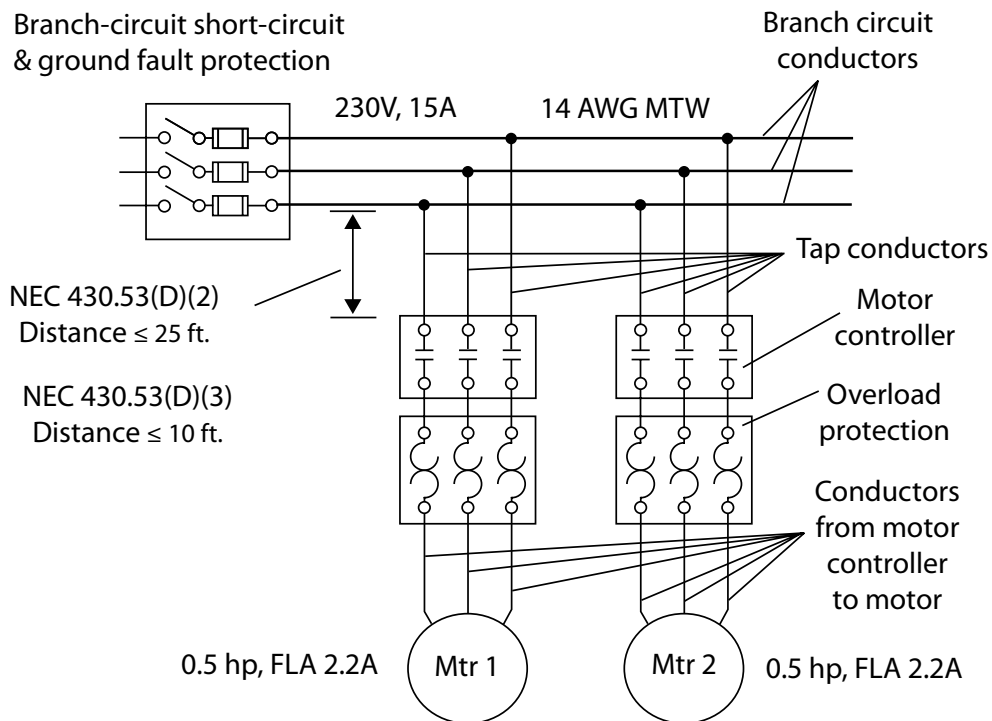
Branch-circuit short-circuit & ground fault protection

Branch circuit conductors

230V, 15A

14 AWG MTW

Tap conductors

NEC 430.53(D)(2)
Distance $\leq$ 25 ft.

Motor controller

NEC 430.53(D)(3)
Distance $\leq$ 10 ft.

Overload protection

Conductors from motor controller to motor

0.5 hp, FLA 2.2A

Mtr 1

Mtr 2

0.5 hp, FLA 2.2A